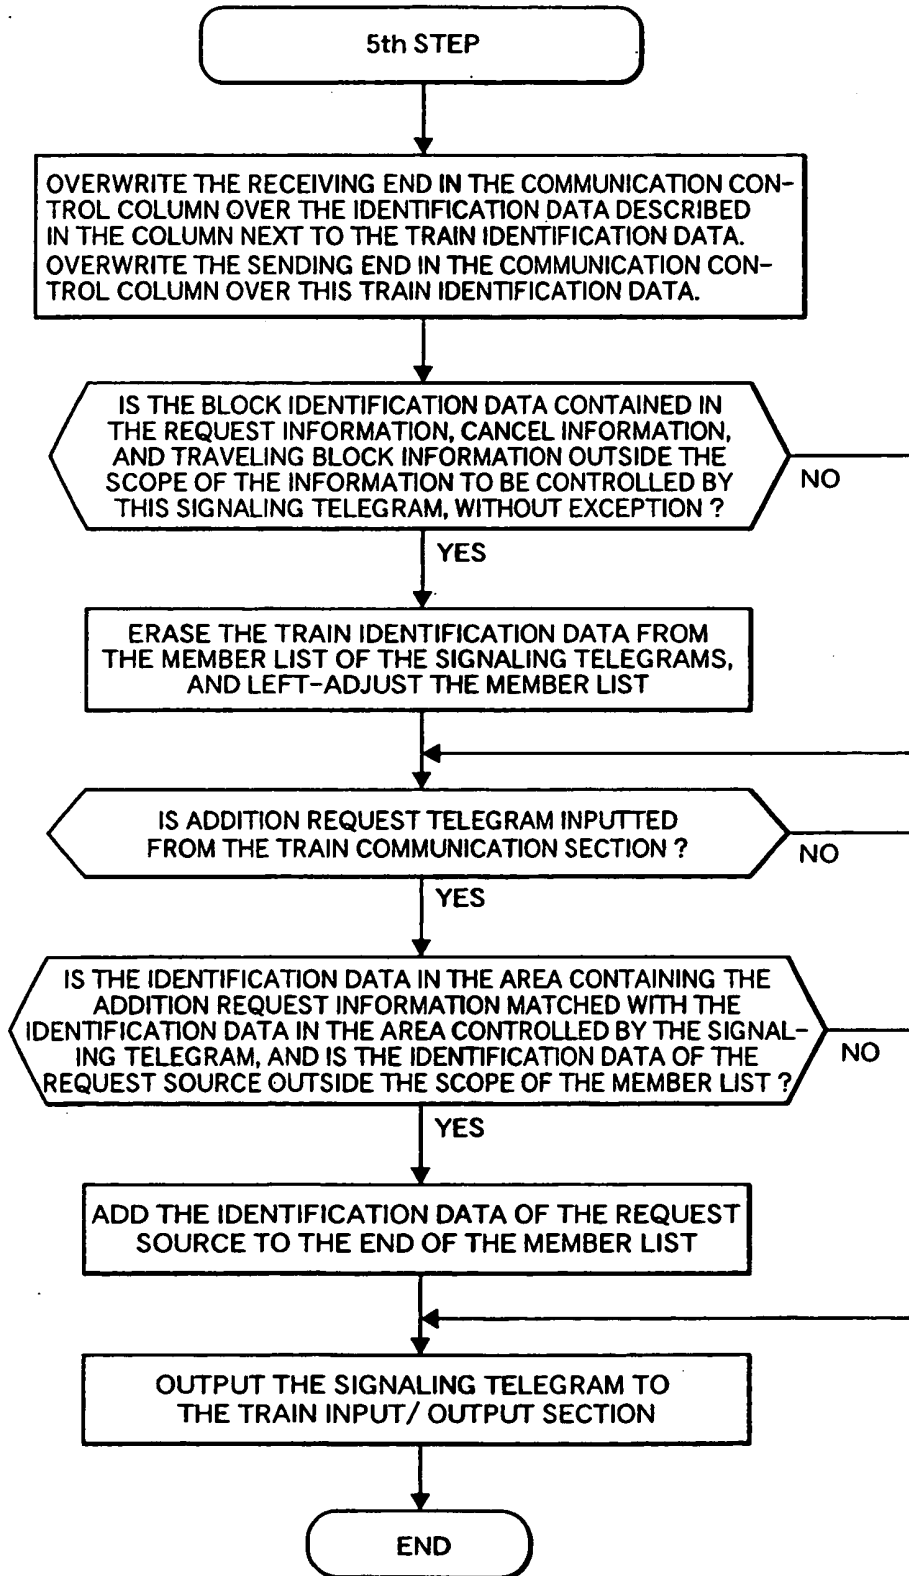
5th STEP

OVERWRITE THE RECEIVING END IN THE COMMUNICATION CONTROL COLUMN OVER THE IDENTIFICATION DATA DESCRIBED IN THE COLUMN NEXT TO THE TRAIN IDENTIFICATION DATA. OVERWRITE THE SENDING END IN THE COMMUNICATION CONTROL COLUMN OVER THIS TRAIN IDENTIFICATION DATA.

IS THE BLOCK IDENTIFICATION DATA CONTAINED IN THE REQUEST INFORMATION, CANCEL INFORMATION, AND TRAVELING BLOCK INFORMATION OUTSIDE THE SCOPE OF THE INFORMATION TO BE CONTROLLED BY THIS SIGNALING TELEGRAM, WITHOUT EXCEPTION ?

NO

YES

ERASE THE TRAIN IDENTIFICATION DATA FROM THE MEMBER LIST OF THE SIGNALING TELEGRAMS, AND LEFT-ADJUST THE MEMBER LIST

IS ADDITION REQUEST TELEGRAM INPUTTED FROM THE TRAIN COMMUNICATION SECTION ?

NO

YES

IS THE IDENTIFICATION DATA IN THE AREA CONTAINING THE ADDITION REQUEST INFORMATION MATCHED WITH THE IDENTIFICATION DATA IN THE AREA CONTROLLED BY THE SIGNALING TELEGRAM, AND IS THE IDENTIFICATION DATA OF THE REQUEST SOURCE OUTSIDE THE SCOPE OF THE MEMBER LIST ?

NO

YES

ADD THE IDENTIFICATION DATA OF THE REQUEST SOURCE TO THE END OF THE MEMBER LIST

OUTPUT THE SIGNALING TELEGRAM TO THE TRAIN INPUT/ OUTPUT SECTION

END